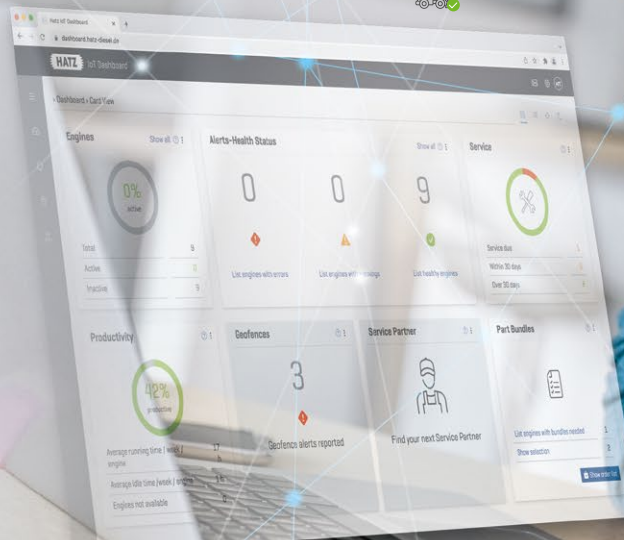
Hatz IoT Dashboard

dashboard.hatz-diesel.de

HATZ IoT Dashboard

Dashboard › Card View

Engines
Show all 1

0%
active

Total 9
Active 0
Inactive 9

Alerts-Health Status
Show all 1

0
List engines with errors

0
List engines with warnings

9
List healthy engines

Service
1

Service due 1
Within 30 days 1
Over 30 days 4

Productivity
1

42%
productive

Average running time (week) / engine 17
Average idle time (week) / engine 15
Engines not available 5

Geofences
1

3
Geofence alerts reported

Service Partner
1

Find your next Service Partner

Part Bundles

List engines with bundles needed 1
Show selection 2

Show order list